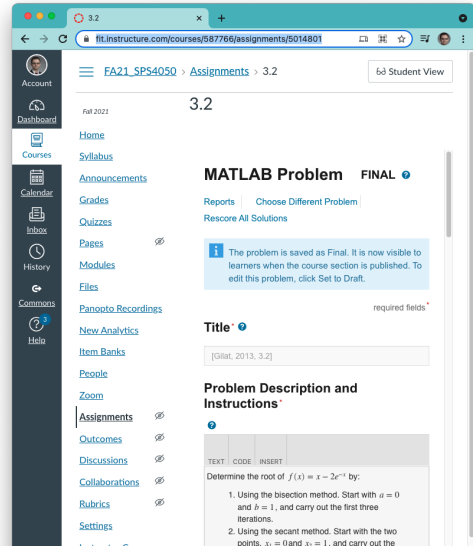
3.2

fit.instructure.com/courses/587766/assignments/5014801

Account

Dashboard

Courses

Calendar

Inbox

History

Commons

3

Help

FA21_SPS4050 > Assignments > 3.2

Student View

Fall 2021

3.2

Home

Syllabus

Announcements

Grades

Quizzes

Pages

Modules

Files

Panopto Recordings

New Analytics

Item Banks

People

Zoom

Assignments

Outcomes

Discussions

Collaborations

Rubrics

Settings

MATLAB Problem FINAL

Reports Choose Different Problem

Rescore All Solutions

The problem is saved as Final. It is now visible to learners when the course section is published. To edit this problem, click Set to Draft.

required fields*

Title*

[Gilat, 2013, 3.2]

Problem Description and Instructions*

TEXT CODE INSERT

Determine the root of $f(x) = x - 2e^{-x}$ by:

1. Using the bisection method. Start with $a = 0$ and $b = 1$, and carry out the first three iterations.

2. Using the secant method. Start with the two points, $x_1 = 0$ and $x_2 = 1$, and carry out the